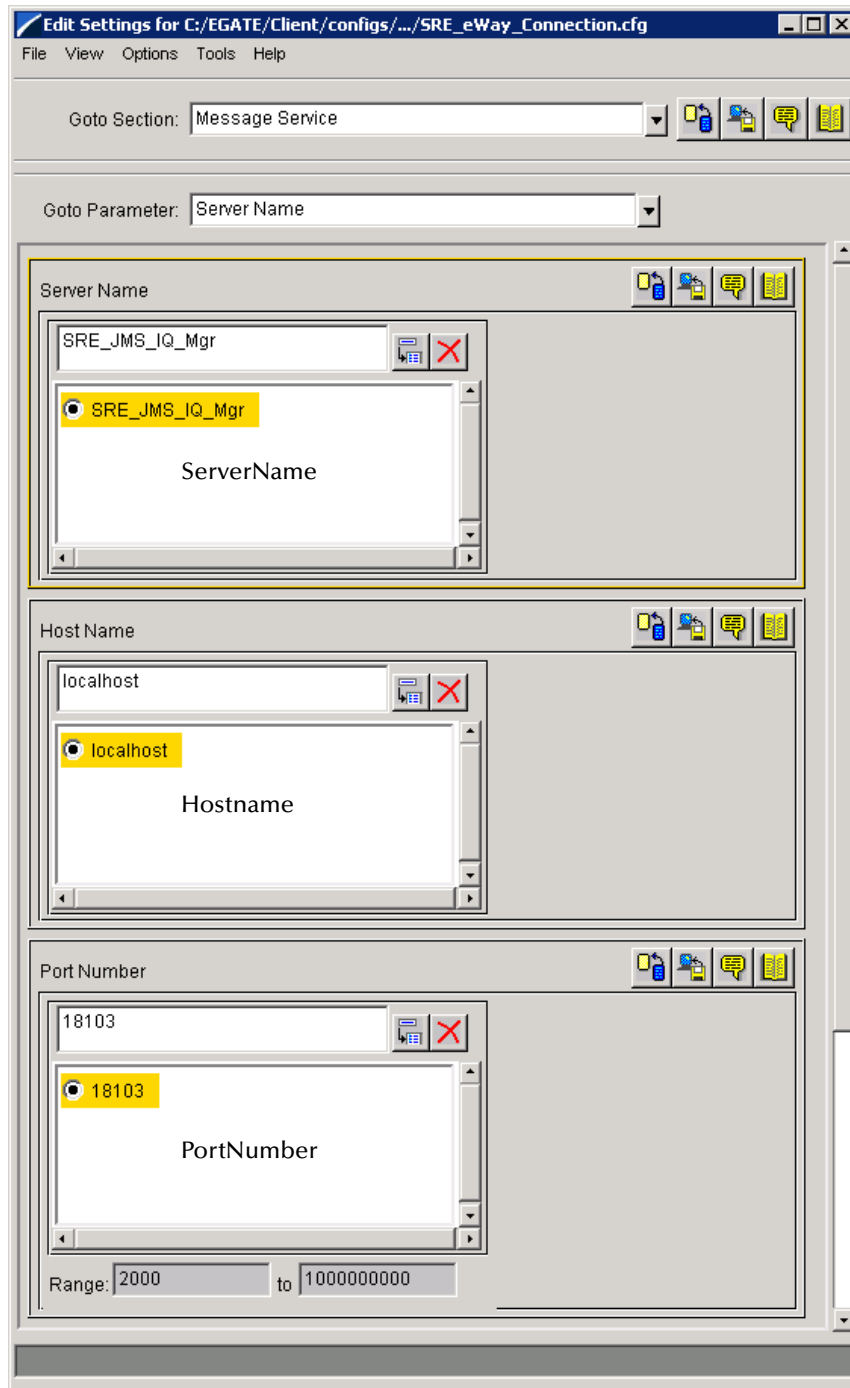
Edit Settings for C:/EGATE/Client/configs/.../SRE_eWay_Connection.cfg

File View Options Tools Help

Goto Section: Message Service

Goto Parameter: Server Name

Server Name

SRE_JMS_IQ_Mgr

SRE_JMS_IQ_Mgr

ServerName

Host Name

localhost

localhost

Hostname

Port Number

18103

18103

PortNumber

Range: 2000 to 1000000000